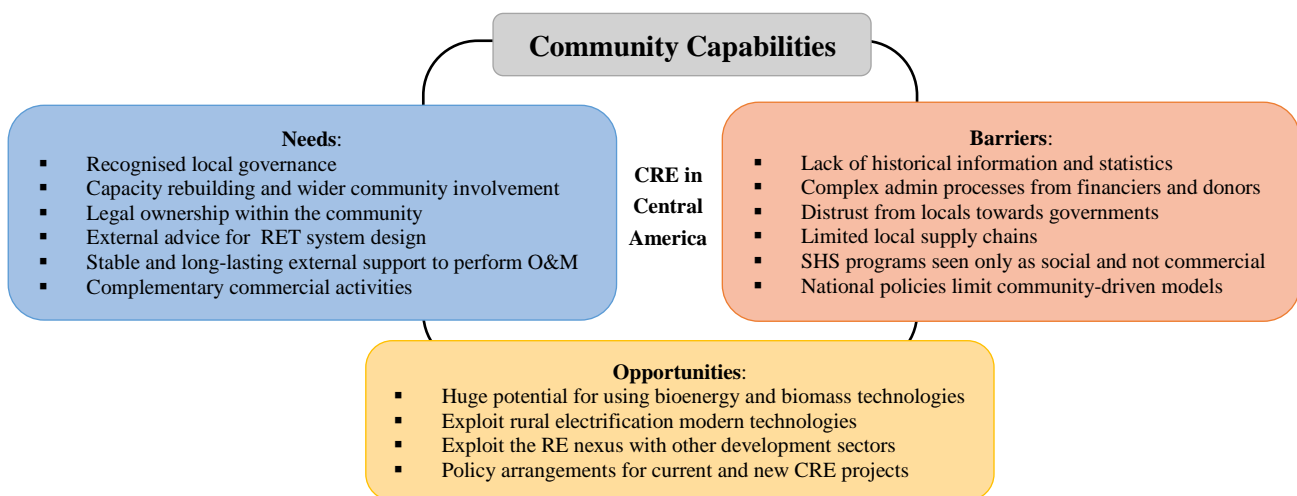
Community Capabilities

Needs:
- Recognised local governance
- Capacity rebuilding and wider community involvement
- Legal ownership within the community
- External advice for RET system design
- Stable and long-lasting external support to perform O&M
- Complementary commercial activities

CRE in Central America

Barriers:
- Lack of historical information and statistics
- Complex admin processes from financiers and donors
- Distrust from locals towards governments
- Limited local supply chains
- SHS programs seen only as social and not commercial
- National policies limit community-driven models

Opportunities:
- Huge potential for using bioenergy and biomass technologies
- Exploit rural electrification modern technologies
- Exploit the RE nexus with other development sectors
- Policy arrangements for current and new CRE projects